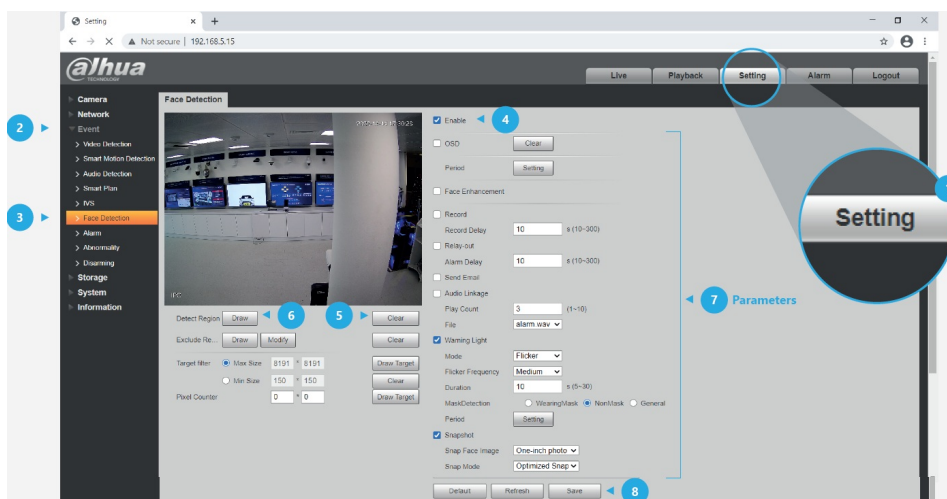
Setting × +

← → × ▲ Not secure | 192.168.5.15

alhua TECHNOLOGY

Live Playback Setting Alarm Logout

Camera
Network
Event
> Video Detection
> Smart Motion Detection
> Audio Detection
> Smart Plan
> IVS
> Face Detection
> Alarm
> Abnormality
> Disarming
Storage
System
Information

2
3

Face Detection

IPC

Detect Region Draw 6 5 Clear
Exclude Re... Draw Modify Clear
Target filter Max Size 8191 * 8191 Draw Target
Min Size 150 * 150 Clear
Pixel Counter 0 * 0 Draw Target

Enable 4
OSD Clear
Period Setting
Face Enhancement
Record
Record Delay 10 s (10~300)
Relay-out
Alarm Delay 10 s (10~300)
Send Email
Audio Linkage
Play Count 3 (1~10)
File alarm wav
Warning Light
Mode Flicker
Flicker Frequency Medium
Duration 10 s (5~30)
MaskDetection WearingMask NonMask General
Period Setting
Snapshot
Snap Face Image One-inch photo
Snap Mode Optimized Snap

Default Refresh Save 8

7 Parameters

Setting